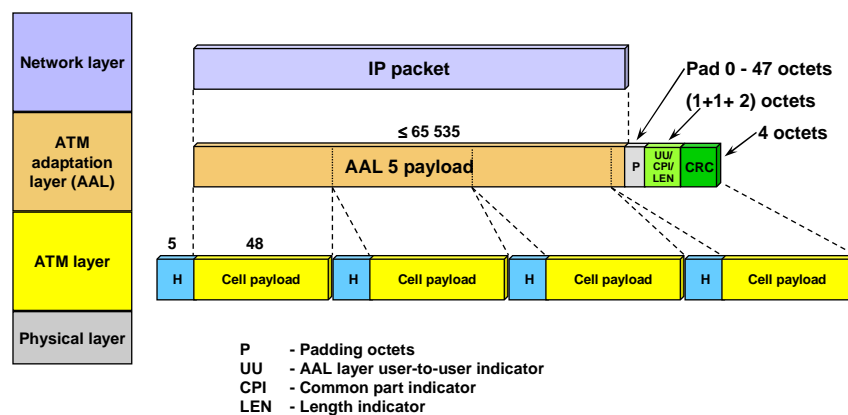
Network layer

ATM adaptation layer (AAL)

ATM layer

Physical layer

IP packet

Pad 0 - 47 octets

(1+1+ 2) octets

≤ 65 535

4 octets

AAL 5 payload

P

UU/ CPI/ LEN

CRC

5

48

H

Cell payload

H

Cell payload

H

Cell payload

H

Cell payload

P - Padding octets
UU - AAL layer user-to-user indicator
CPI - Common part indicator
LEN - Length indicator